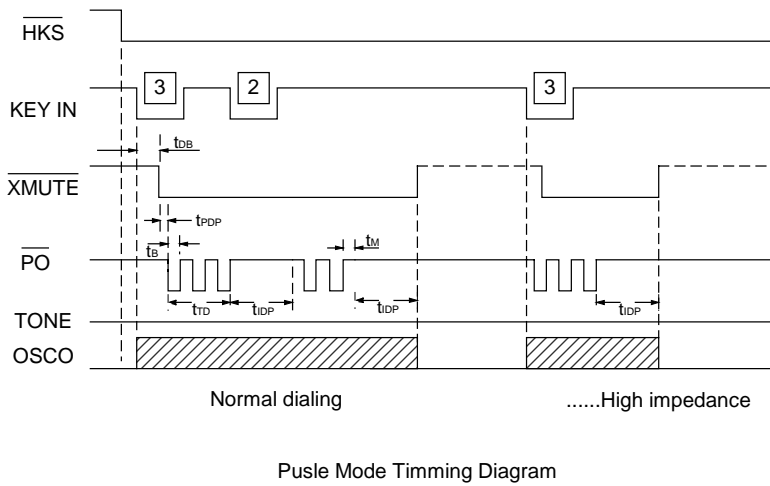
$\overline{HKS}$

KEY IN

3

2

3

$t_{DB}$

$\overline{XMUTE}$

$t_{PDP}$

$t_{B}$

$t_{M}$

$\overline{PO}$

$t_{TD}$

$t_{IDP}$

$t_{IDP}$

$t_{IDP}$

TONE

OSCO

Normal dialing

......High impedance

Pusle Mode Timming Diagram